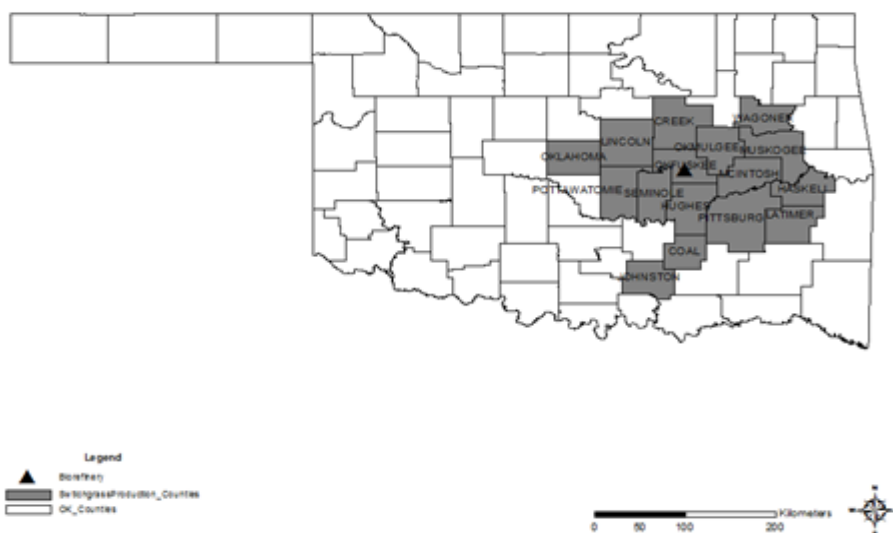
WAGONER
CREEK
LINCOLN
OKMULGEE
MUSKOGEE
OKLAHOMA
OKFUSKEE
MCINTOSH
POTTAWATOMIE
SEMINOLE
HASKELL
HUGHES
PITTSBURG
LATIMER
COAL
JOHNSTON

Legend
Biorefinery
SwitchgrassProduction_Counties
OK_Counties

0 50 100 200 Kilometers